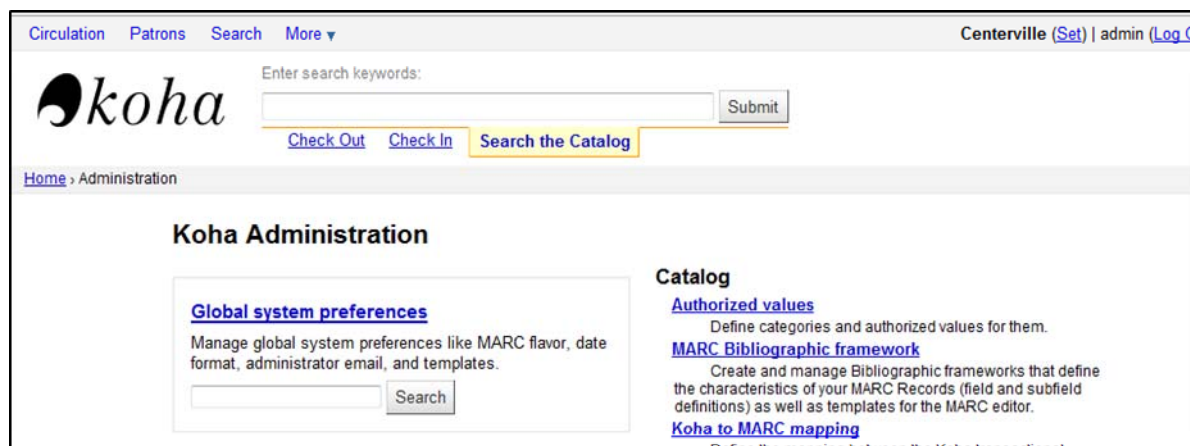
Circulation Patrons Search More ▾

Centerville (Set) | admin (Log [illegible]

koha

Enter search keywords:

Submit

Check Out Check In Search the Catalog

Home › Administration

Koha Administration

Global system preferences

Manage global system preferences like MARC flavor, date format, administrator email, and templates.

Search

Catalog

Authorized values

Define categories and authorized values for them.

MARC Bibliographic framework

Create and manage Bibliographic frameworks that define the characteristics of your MARC Records (field and subfield definitions) as well as templates for the MARC editor.

Koha to MARC mapping

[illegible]